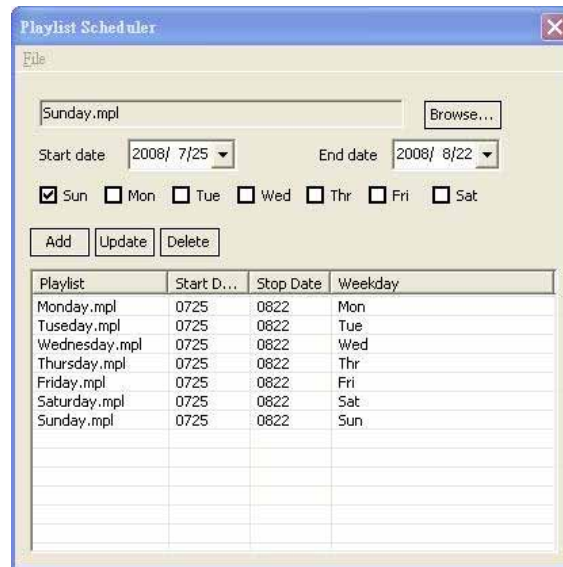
Playlist Scheduler

File

Sunday.mpl

Browse...

Start date 2008/ 7/25

End date 2008/ 8/22

Sun Mon Tue Wed Thr Fri Sat

Add Update Delete

| Playlist | Start D... | Stop Date | Weekday |
|---|---|---|---|
| Monday.mpl | 0725 | 0822 | Mon |
| Tuseday.mpl | 0725 | 0822 | Tue |
| Wednesday.mpl | 0725 | 0822 | Wed |
| Thursday.mpl | 0725 | 0822 | Thr |
| Friday.mpl | 0725 | 0822 | Fri |
| Saturday.mpl | 0725 | 0822 | Sat |
| Sunday.mpl | 0725 | 0822 | Sun |